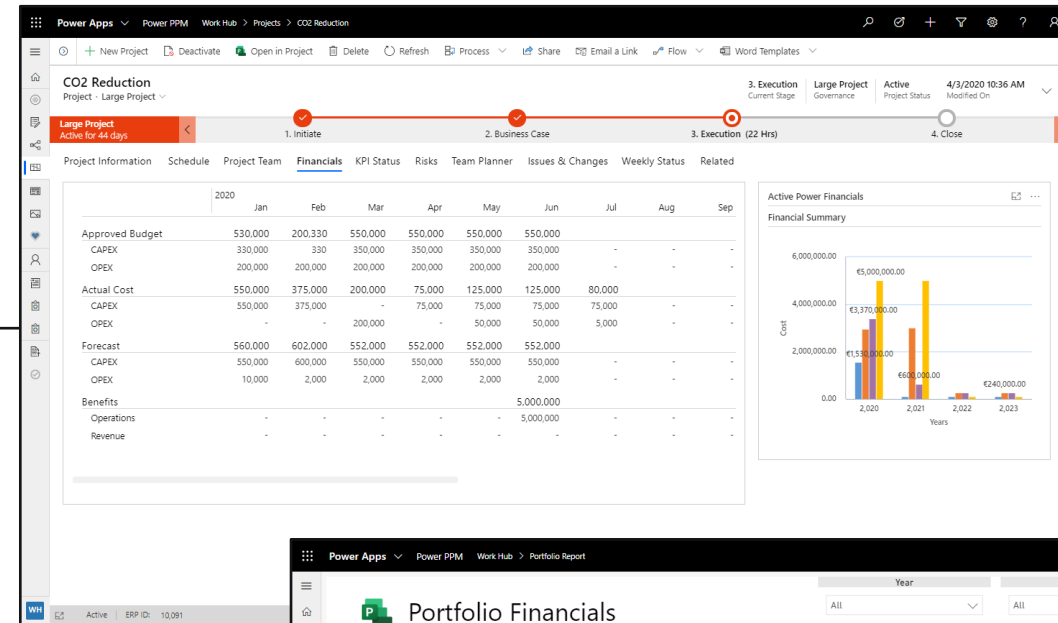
Power Apps ∨ Power PPM Work Hub > Projects > CO2 Reduction

+ New Project Deactivate Open in Project Delete Refresh Process ∨ Share Email a Link Flow ∨ Word Templates ∨

CO2 Reduction
Project · Large Project ∨

3. Execution
Current Stage

Large Project
Governance

Active
Project Status

4/3/2020 10:36 AM
Modified On

Large Project
Active for 44 days

1. Initiate
2. Business Case
3. Execution (22 Hrs)
4. Close

Project Information Schedule Project Team Financials KPI Status Risks Team Planner Issues & Changes Weekly Status Related

| | 2020 Jan | Feb | Mar | Apr | May | Jun | Jul | Aug | Sep |
|---|---|---|---|---|---|---|---|---|---|
| Approved Budget | 530,000 | 200,330 | 550,000 | 550,000 | 550,000 | 550,000 | | | |
| CAPEX | 330,000 | 330 | 350,000 | 350,000 | 350,000 | 350,000 | - | - | - |
| OPEX | 200,000 | 200,000 | 200,000 | 200,000 | 200,000 | 200,000 | - | - | - |
| Actual Cost | 550,000 | 375,000 | 200,000 | 75,000 | 125,000 | 125,000 | 80,000 | | |
| CAPEX | 550,000 | 375,000 | - | 75,000 | 75,000 | 75,000 | 75,000 | - | - |
| OPEX | - | - | 200,000 | - | 50,000 | 50,000 | 5,000 | - | - |
| Forecast | 560,000 | 602,000 | 552,000 | 552,000 | 552,000 | 552,000 | | | |
| CAPEX | 550,000 | 600,000 | 550,000 | 550,000 | 550,000 | 550,000 | - | - | - |
| OPEX | 10,000 | 2,000 | 2,000 | 2,000 | 2,000 | 2,000 | - | - | - |
| Benefits | | | | | | 5,000,000 | | | |
| Operations | - | - | - | - | - | 5,000,000 | - | - | - |
| Revenue | - | - | - | - | - | - | - | - | - |

Active Power Financials
Financial Summary

6,000,000.00
4,000,000.00
2,000,000.00
0.00
Cost
€5,000,000.00
€3,370,000.00
€1,530,000.00
€600,000.00
€240,000.00
2,020 2,021 2,022 2,023
Years

WH Active | ERP ID: 10,091

Power Apps ∨ Power PPM Work Hub > Portfolio Report

Portfolio Financials

Year
All
All